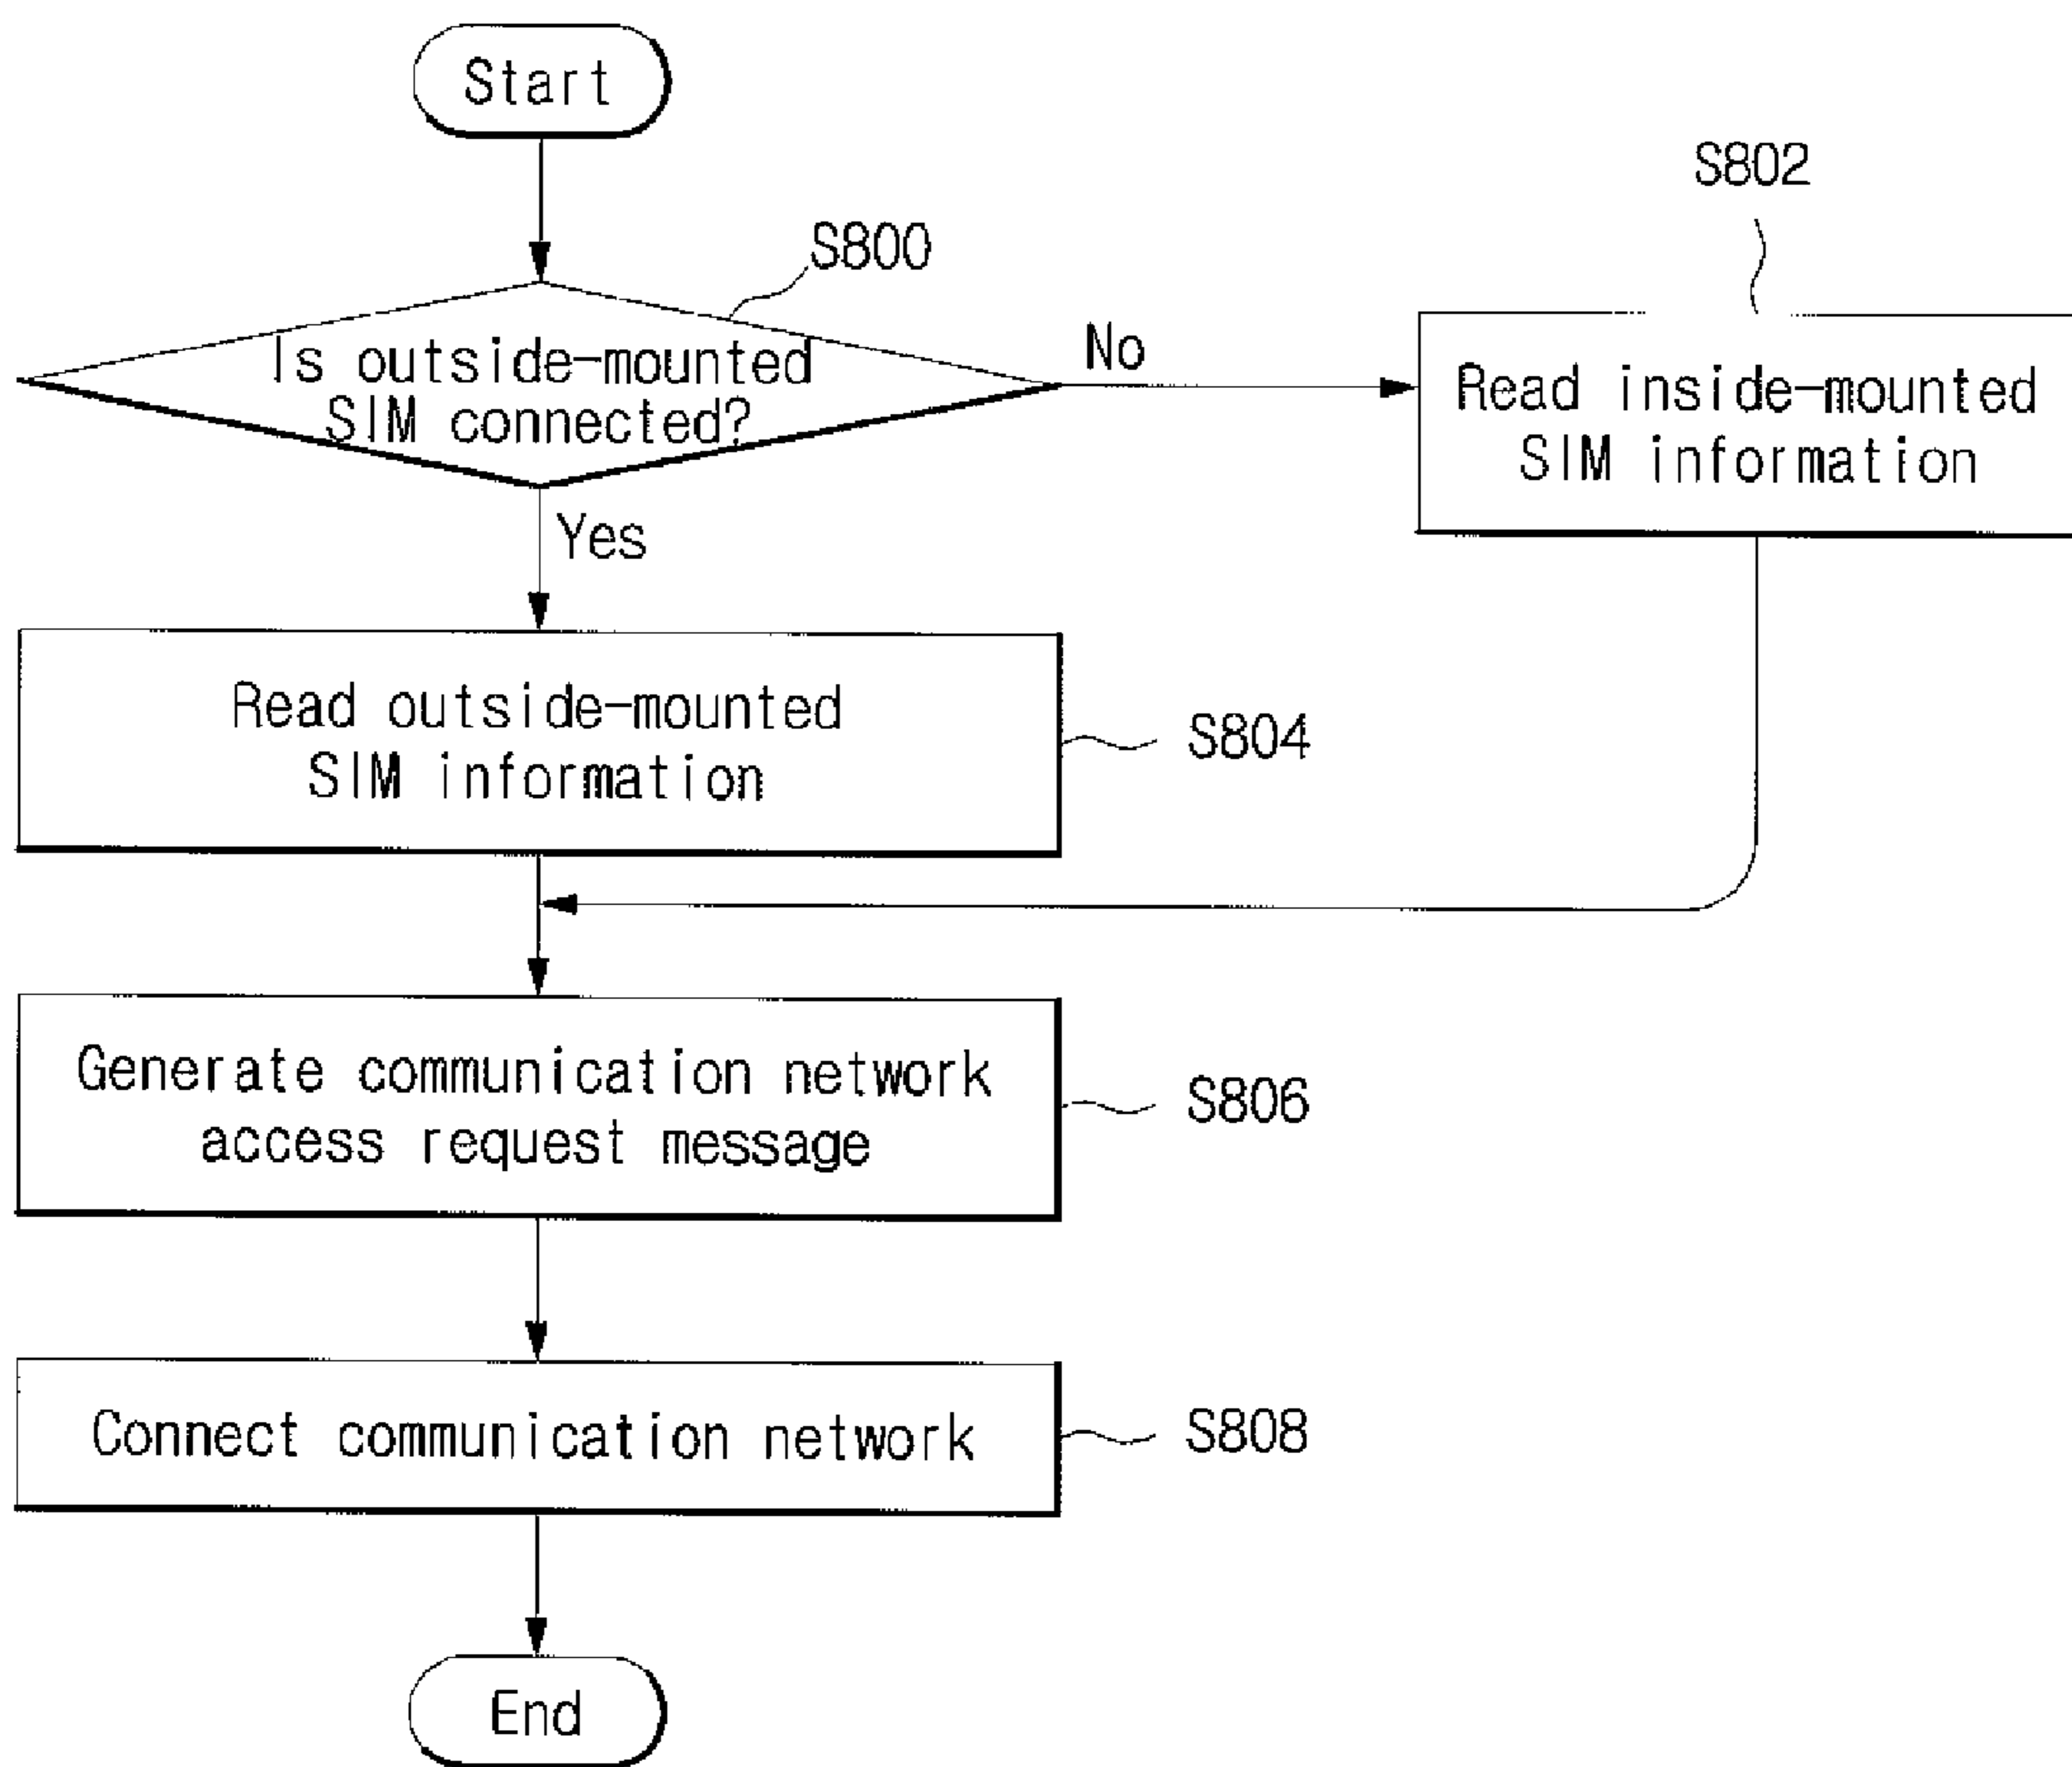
Start

S800

Is outside-mounted SIM connected?

No

S802

Read inside-mounted SIM information

Yes

Read outside-mounted SIM information

S804

Generate communication network access request message

S806

Connect communication network

S808

End